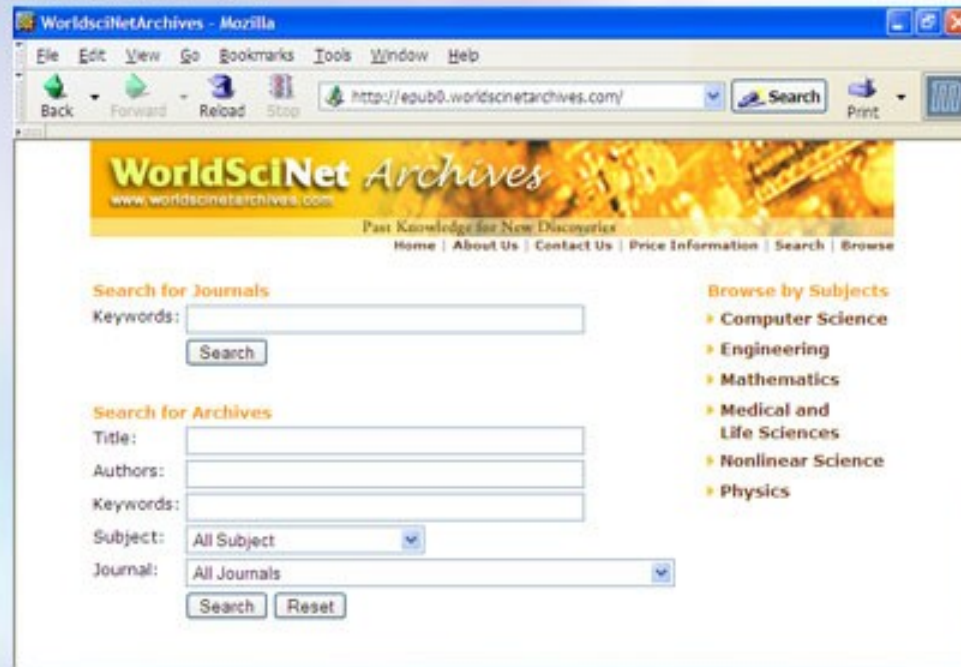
WorldsciNetArchives - Mozilla

File Edit View Go Bookmarks Tools Window Help

Back Forward Reload Stop http://epub0.worldscinetarchives.com/ Search Print

WorldSciNet Archives
www.worldscinetarchives.com
Past Knowledge for New Discoveries

Home | About Us | Contact Us | Price Information | Search | Browse

Search for Journals
Keywords:
Search

Search for Archives
Title:
Authors:
Keywords:
Subject: All Subject
Journal: All Journals
Search Reset

Browse by Subjects
Computer Science
Engineering
Mathematics
Medical and Life Sciences
Nonlinear Science
Physics